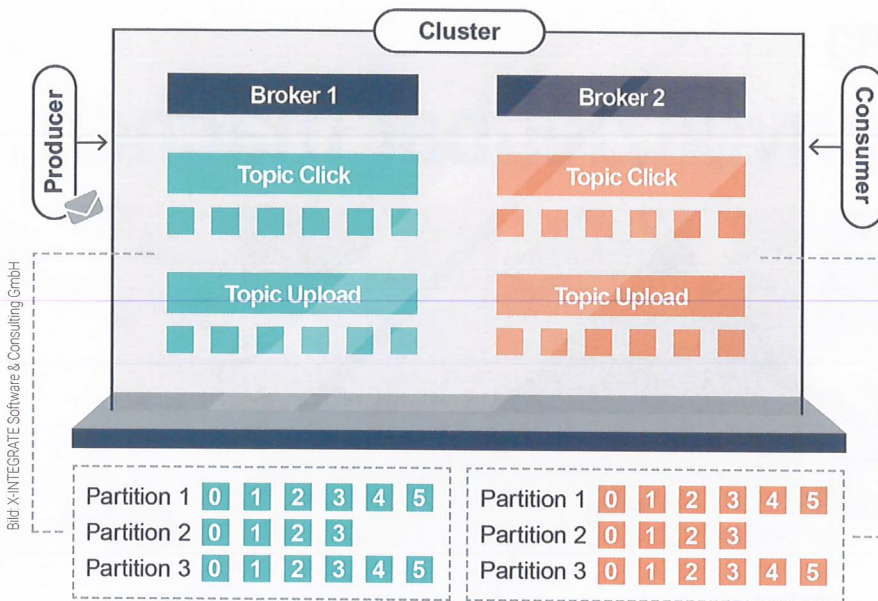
Cluster

Producer

Broker 1

Topic Click

Topic Upload

Broker 2

Topic Click

Topic Upload

Consumer

Bild: X-INTEGRATE Software & Consulting GmbH

| Partition 1 | 0 | 1 | 2 | 3 | 4 | 5 |
|---|---|---|---|---|---|---|
| Partition 2 | 0 | 1 | 2 | 3 | | |
| Partition 3 | 0 | 1 | 2 | 3 | 4 | 5 |

| Partition 1 | 0 | 1 | 2 | 3 | 4 | 5 |
|---|---|---|---|---|---|---|
| Partition 2 | 0 | 1 | 2 | 3 | | |
| Partition 3 | 0 | 1 | 2 | 3 | 4 | 5 |